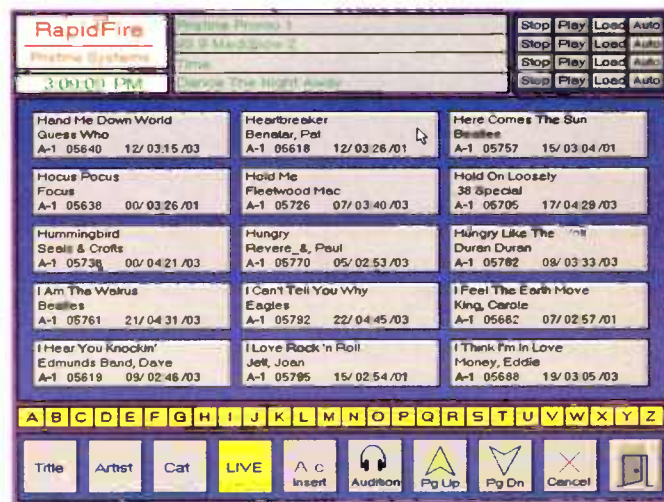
RapidFire
Pristine Systems
3:09:00 PM

Pristine Promo 1
99.9 MaddShow 2
Time
Dance The Night Away

Stop Play Load Auto
Stop Play Load Auto
Stop Play Load Auto
Stop Play Load Auto

Hand Me Down World
Guess Who
A-1 05640 12/03:15 /03

Heartbreaker
Benatar, Pat
A-1 05618 12/03:26 /01

Here Comes The Sun
Beatles
A-1 05757 15/03:04 /01

Hocus Pocus
Focus
A-1 05638 00/03:26 /01

Hold Me
Fleetwood Mac
A-1 05726 07/03:40 /03

Hold On Loosely
38 Special
A-1 05705 17/04:29 /03

Hummingbird
Seals & Crofts
A-1 05738 00/04:21 /03

Hungry
Revere_&_Paul
A-1 05770 05/02:53 /03

Hungry Like The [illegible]
Duran Duran
A-1 05782 08/03:33 /03

I Am The Walrus
Beatles
A-1 05761 21/04:31 /03

I Can't Tell You Why
Eagles
A-1 05792 22/04:45 /03

I Feel The Earth Move
King, Carole
A-1 05682 07/02:57 /01

I Hear You Knockin'
Edmunds Band, Dave
A-1 05619 09/02:46 /03

I Love Rock 'n Roll
Jett, Joan
A-1 05795 15/02:54 /01

I Think I'm In Love
Money, Eddie
A-1 05688 19/03:05 /03

A B C D E F G H I J K L M N O P Q R S T U V W X Y Z

Title Artist Cat LIVE Ac Insert Audition Pg Up Pg Dn Cancel